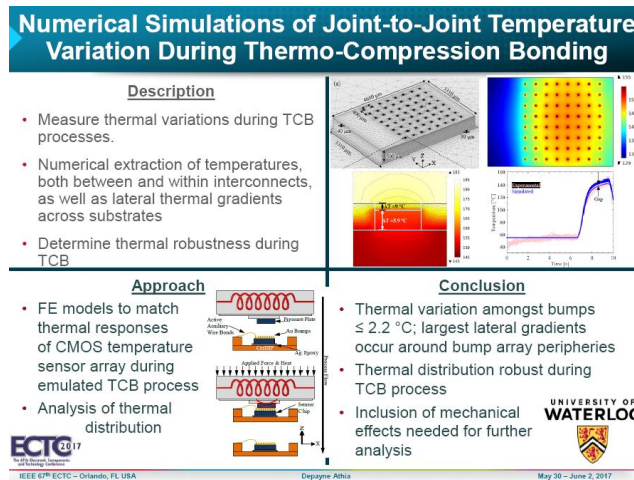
Numerical Simulations of Joint-to-Joint Temperature Variation During Thermo-Compression Bonding

Description

• Measure thermal variations during TCB processes.

• Numerical extraction of temperatures, both between and within interconnects, as well as lateral thermal gradients across substrates

• Determine thermal robustness during TCB

(a)

6600 μm

3300 μm

40 μm

1100 μm

30 μm

$\Delta T = 9\,^{\circ}C$

$\Delta T = 5.5\,^{\circ}C$

Experimental

Simulated

Gap

Temperature [°C]

Time [s]

Approach

• FE models to match thermal responses of CMOS temperature sensor array during emulated TCB process

• Analysis of thermal distribution

Pressure Plate

Active Auxiliary Wire Bonds

Au Bumps

Ag Epoxy

Applied Force & Heat

Process Flow

Sensor Chip

Conclusion

• Thermal variation amongst bumps ≤ 2.2 °C; largest lateral gradients occur around bump array peripheries

• Thermal distribution robust during TCB process

• Inclusion of mechanical effects needed for further analysis

UNIVERSITY OF WATERLOO

ECTC 2017

The 67th Electronic Components and Technology Conference

IEEE 67th ECTC – Orlando, FL USA

Depayne Athia

May 30 – June 2, 2017